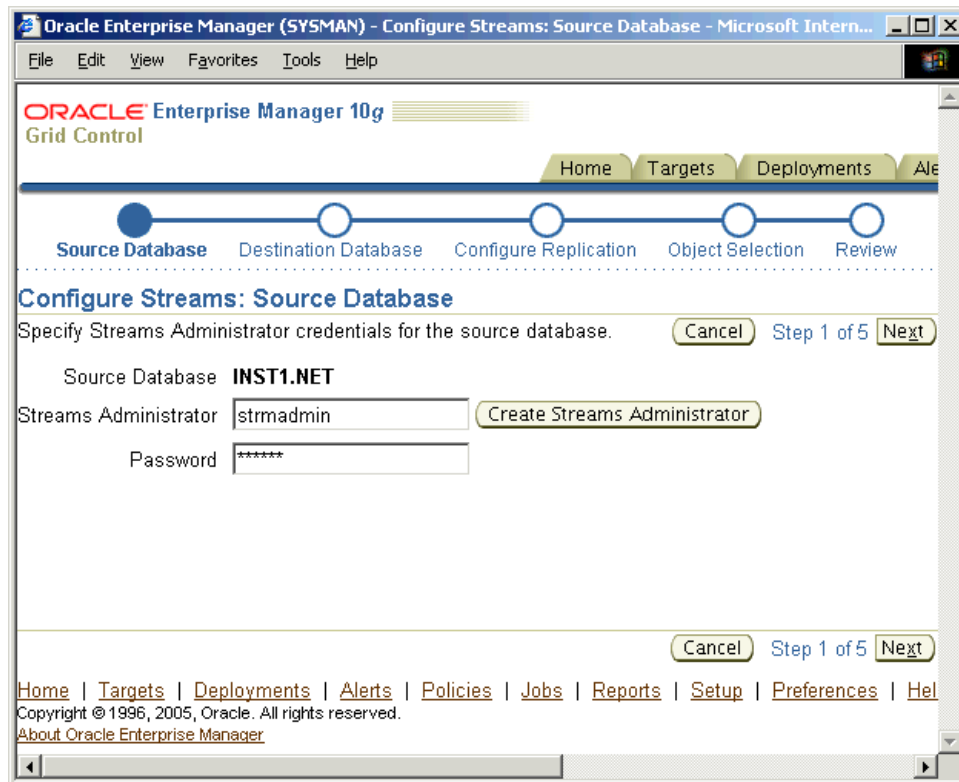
Oracle Enterprise Manager (SYSMAN) - Configure Streams: Source Database - Microsoft Intern...

File Edit View Favorites Tools Help

ORACLE Enterprise Manager 10g
Grid Control

Home | Targets | Deployments | Ale

Source Database | Destination Database | Configure Replication | Object Selection | Review

Configure Streams: Source Database

Specify Streams Administrator credentials for the source database.

Cancel | Step 1 of 5 | Next

Source Database INST1.NET

Streams Administrator strmadmin | Create Streams Administrator

Password ******

Cancel | Step 1 of 5 | Next

Home | Targets | Deployments | Alerts | Policies | Jobs | Reports | Setup | Preferences | Hel

Copyright © 1996, 2005, Oracle. All rights reserved.

About Oracle Enterprise Manager